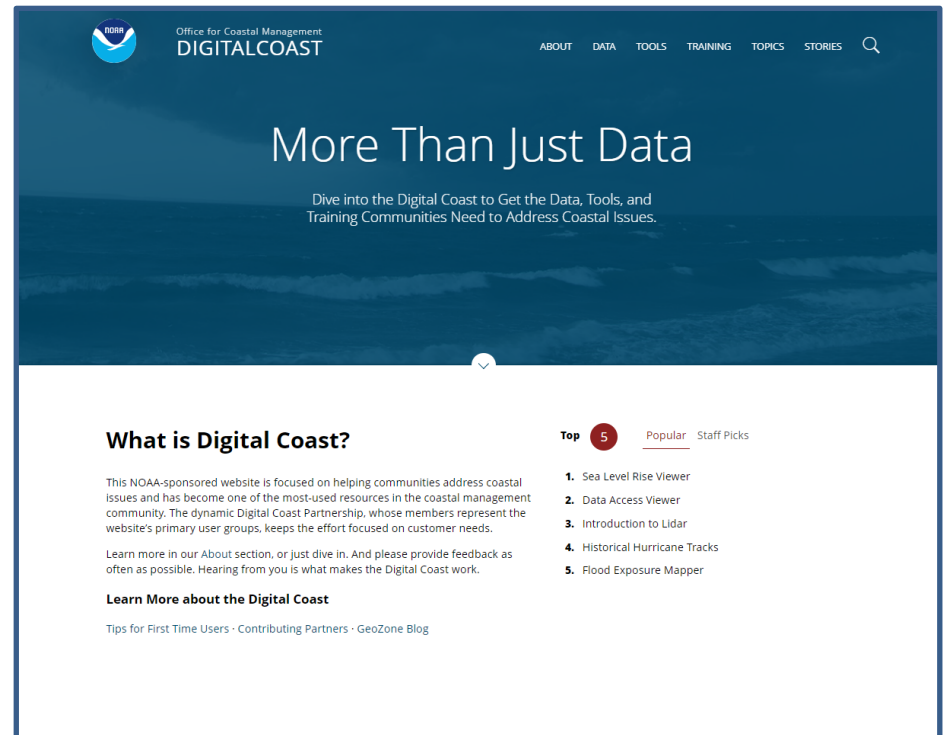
NOAA

Office for Coastal Management
DIGITALCOAST

ABOUT DATA TOOLS TRAINING TOPICS STORIES

More Than Just Data

Dive into the Digital Coast to Get the Data, Tools, and Training Communities Need to Address Coastal Issues.

What is Digital Coast?

This NOAA-sponsored website is focused on helping communities address coastal issues and has become one of the most-used resources in the coastal management community. The dynamic Digital Coast Partnership, whose members represent the website's primary user groups, keeps the effort focused on customer needs.

Learn more in our About section, or just dive in. And please provide feedback as often as possible. Hearing from you is what makes the Digital Coast work.

Learn More about the Digital Coast

Tips for First Time Users · Contributing Partners · GeoZone Blog

Top 5 Popular Staff Picks

1. Sea Level Rise Viewer
2. Data Access Viewer
3. Introduction to Lidar
4. Historical Hurricane Tracks
5. Flood Exposure Mapper